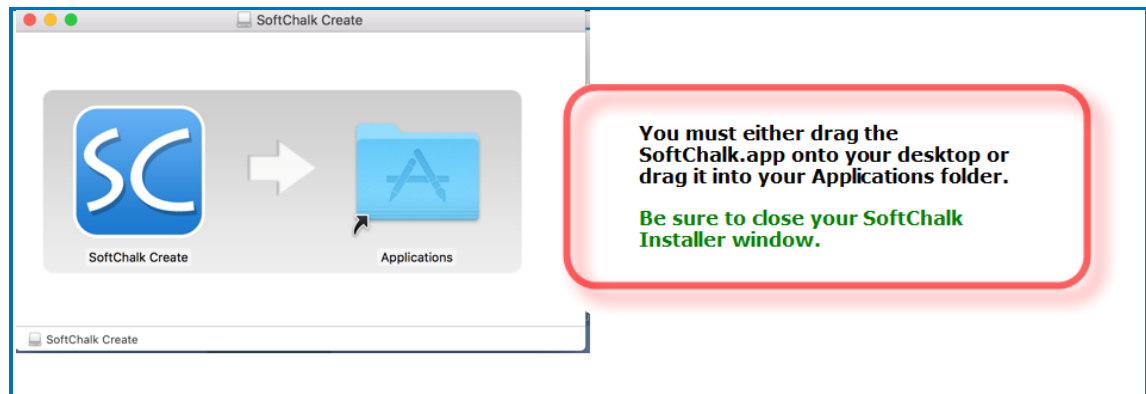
SoftChalk Create

SC

SoftChalk Create

Applications

SoftChalk Create

You must either drag the SoftChalk.app onto your desktop or drag it into your Applications folder.

Be sure to close your SoftChalk Installer window.